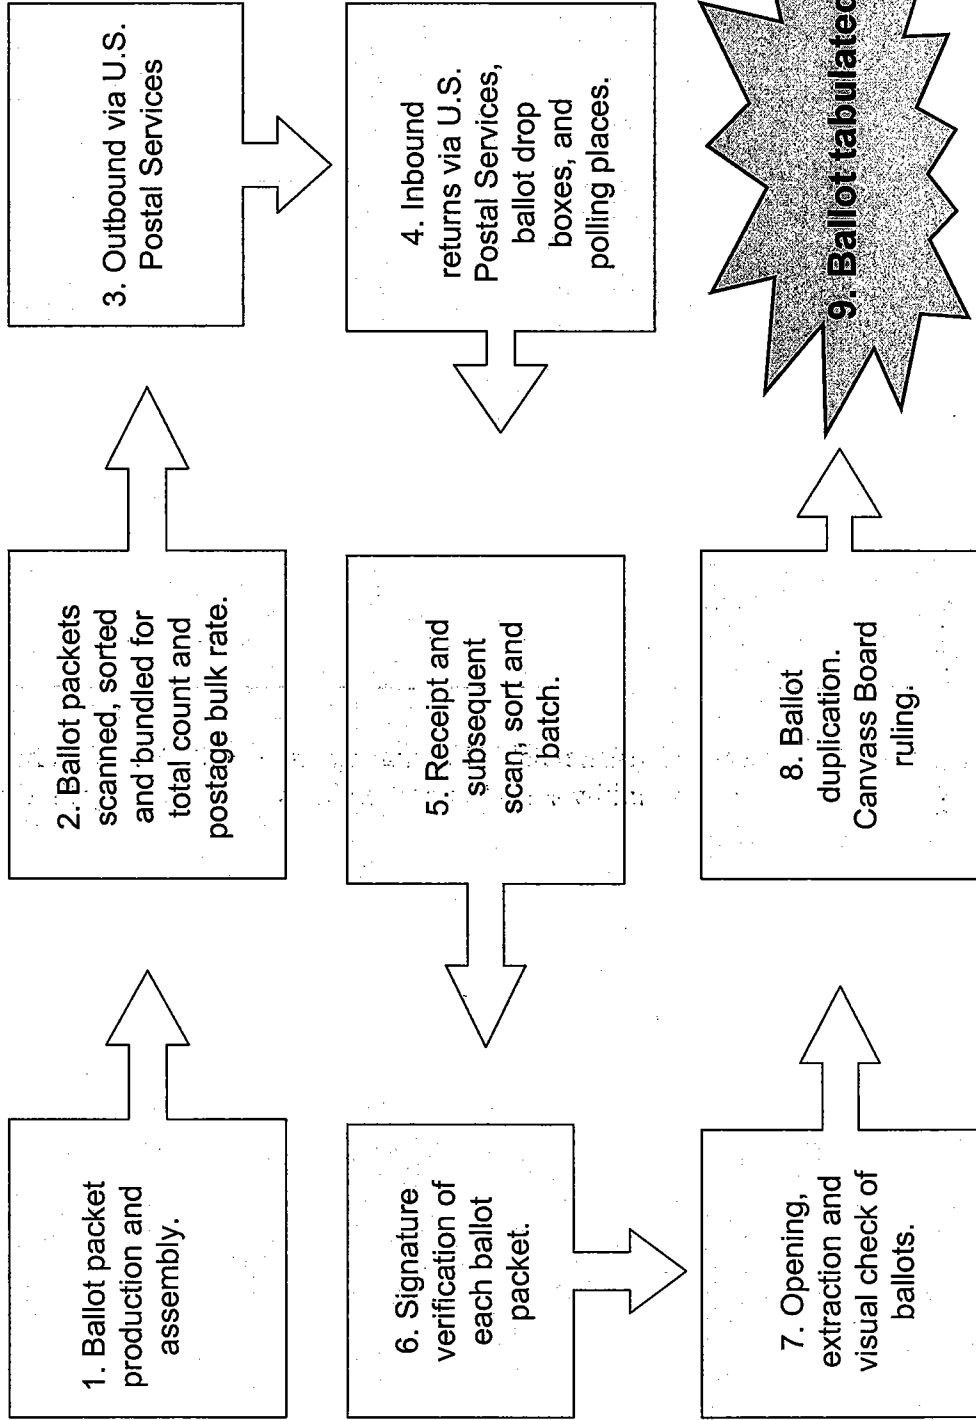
1. Ballot packet production and assembly.

2. Ballot packets scanned, sorted and bundled for total count and postage bulk rate.

3. Outbound via U.S. Postal Services

4. Inbound returns via U.S. Postal Services, ballot drop boxes, and polling places.

5. Receipt and subsequent scan, sort and batch.

6. Signature verification of each ballot packet.

7. Opening, extraction and visual check of ballots.

8. Ballot duplication. Canvass Board ruling.

9. Ballot tabulated